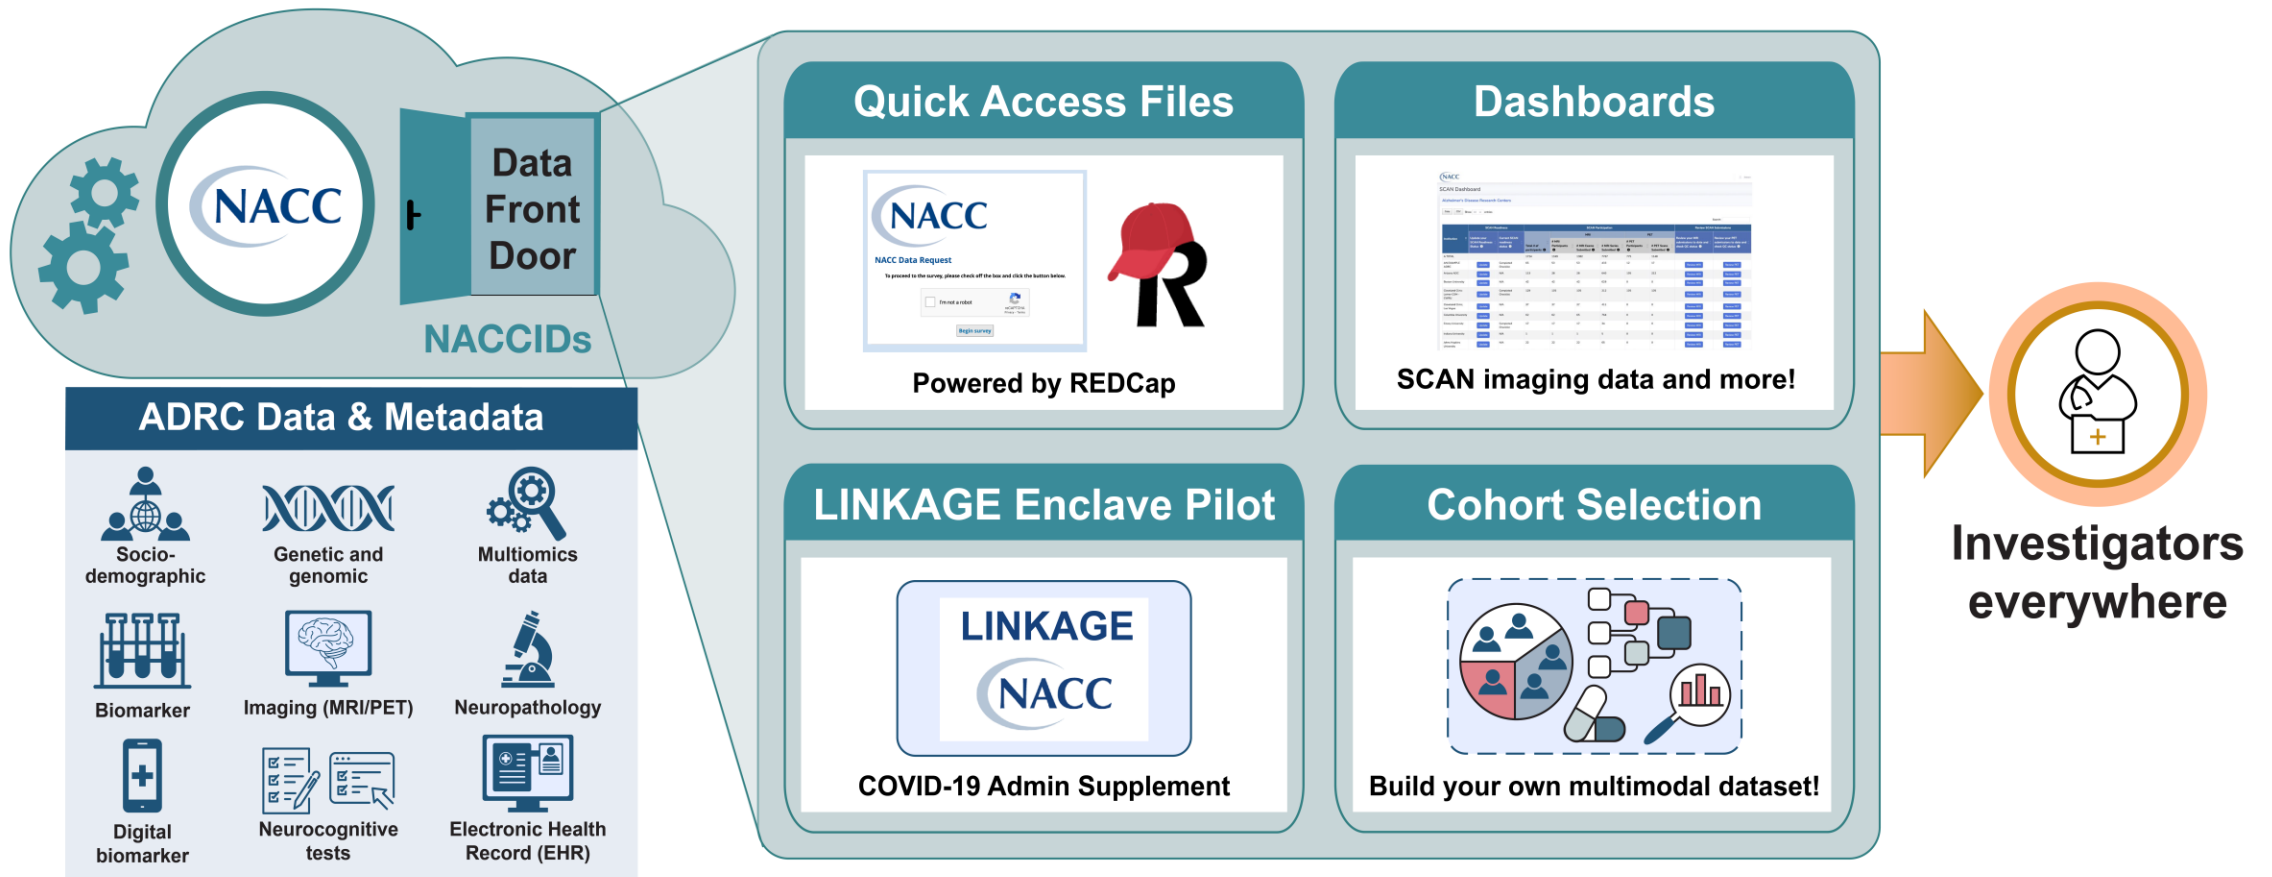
NACC

Data Front Door

NACCIDs

ADRC Data & Metadata

Socio-demographic

Genetic and genomic

Multiomics data

Biomarker

Imaging (MRI/PET)

Neuropathology

Digital biomarker

Neurocognitive tests

Electronic Health Record (EHR)

Quick Access Files

NACC

NACC Data Request

To proceed to the survey, please check off the box and click the button below.

I'm not a robot

Begin survey

Powered by REDCap

Dashboards

SCAN Dashboard

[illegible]

SCAN imaging data and more!

LINKAGE Enclave Pilot

LINKAGE

NACC

COVID-19 Admin Supplement

Cohort Selection

Build your own multimodal dataset!

Investigators everywhere